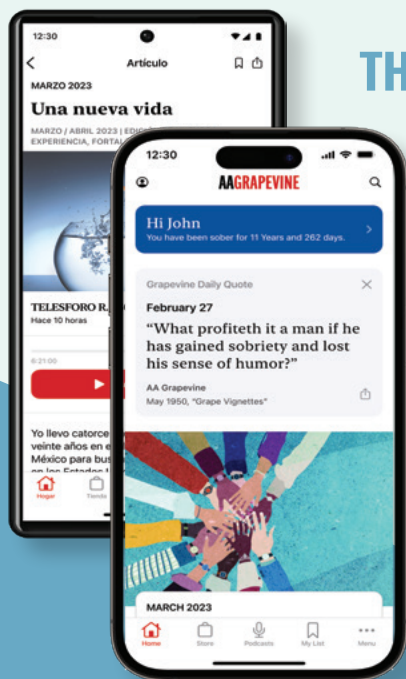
TH

12:30

Artículo

MARZO 2023

Una nueva vida

MARZO / ABRIL 2023 | EDI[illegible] EXPERIENCIA, FORTAL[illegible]

TELESFORO R.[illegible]
Hace 10 horas

6:21:00

Yo llevo catorce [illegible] veinte años en e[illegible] México para bus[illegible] en los Estados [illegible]

Hogar
Tienda

12:30

AAGRAPEVINE

Hi John
You have been sober for 11 Years and 262 days.

Grapevine Daily Quote

February 27

“What profiteth it a man if he has gained sobriety and lost his sense of humor?”

AA Grapevine
May 1950, "Grape Vignettes"

MARCH 2023

Home
Store
Podcasts
My List
Menu